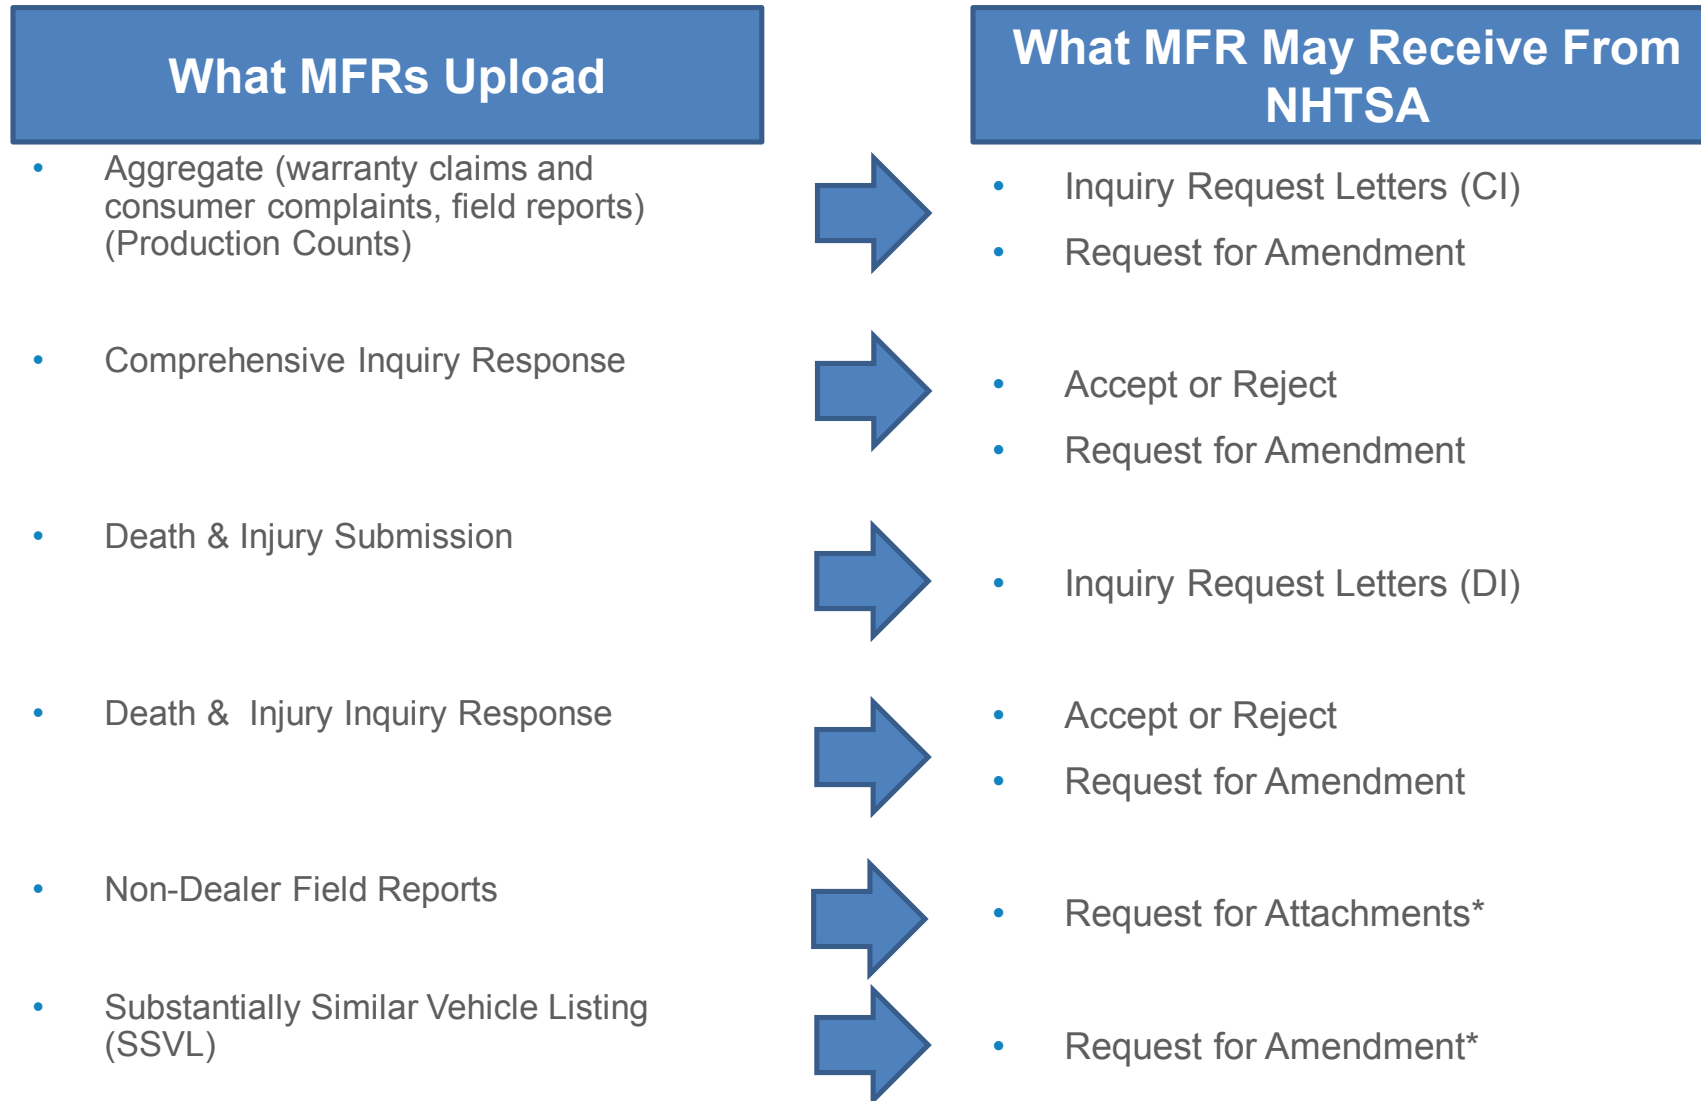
What MFRs Upload

- Aggregate (warranty claims and consumer complaints, field reports) (Production Counts)

- Comprehensive Inquiry Response

- Death & Injury Submission

- Death & Injury Inquiry Response

- Non-Dealer Field Reports

- Substantially Similar Vehicle Listing (SSVL)

What MFR May Receive From NHTSA

- Inquiry Request Letters (CI)
- Request for Amendment

- Accept or Reject
- Request for Amendment

- Inquiry Request Letters (DI)

- Accept or Reject
- Request for Amendment

- Request for Attachments*

- Request for Amendment*